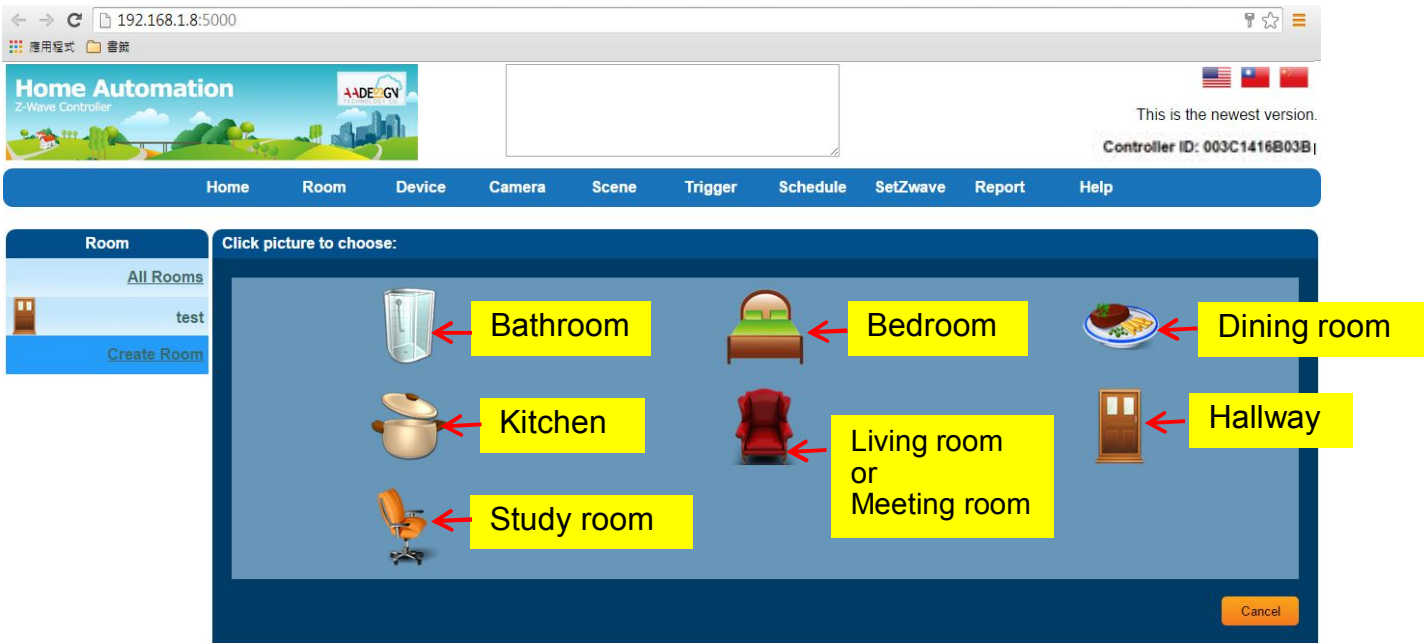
192.168.1.8:5000

應用程式 書籤

Home Automation
Z-Wave Controller

AADESIGN TECHNOLOGY CO

This is the newest version.

Controller ID: 003C1416B03B

Home Room Device Camera Scene Trigger Schedule SetZwave Report Help

Room

All Rooms

test

Create Room

Click picture to choose:

Bathroom

Bedroom

Dining room

Kitchen

Living room
or
Meeting room

Hallway

Study room

Cancel